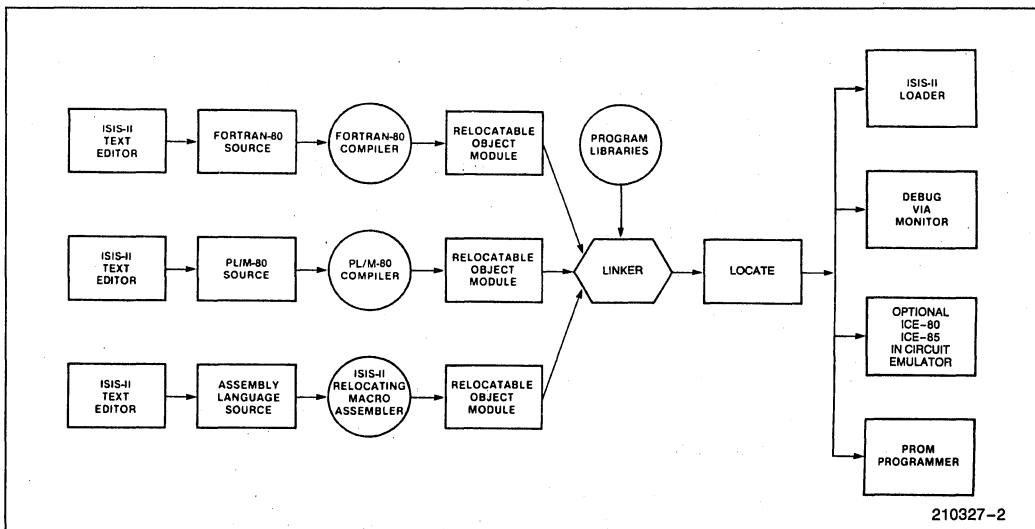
ISIS-II TEXT EDITOR

FORTRAN-80 SOURCE

FORTRAN-80 COMPILER

RELOCATABLE OBJECT MODULE

PROGRAM LIBRARIES

ISIS-II LOADER

ISIS-II TEXT EDITOR

PL/M-80 SOURCE

PL/M-80 COMPILER

RELOCATABLE OBJECT MODULE

LINKER

LOCATE

DEBUG VIA MONITOR

OPTIONAL ICE-80 ICE-85 IN CIRCUIT EMULATOR

ISIS-II TEXT EDITOR

ASSEMBLY LANGUAGE SOURCE

ISIS-II RELOCATING MACRO ASSEMBLER

RELOCATABLE OBJECT MODULE

PROM PROGRAMMER

210327-2